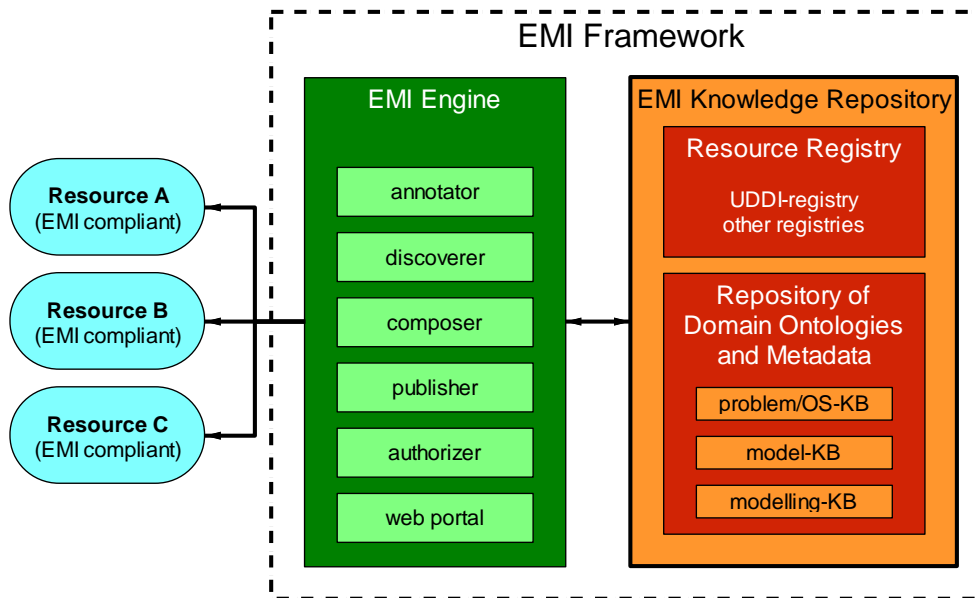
EMI Framework

Resource A
(EMI compliant)

Resource B
(EMI compliant)

Resource C
(EMI compliant)

EMI Engine

annotator

discoverer

composer

publisher

authorizer

web portal

EMI Knowledge Repository

Resource Registry

UDDI-registry
other registries

Repository of Domain Ontologies and Metadata

problem/OS-KB

model-KB

modelling-KB